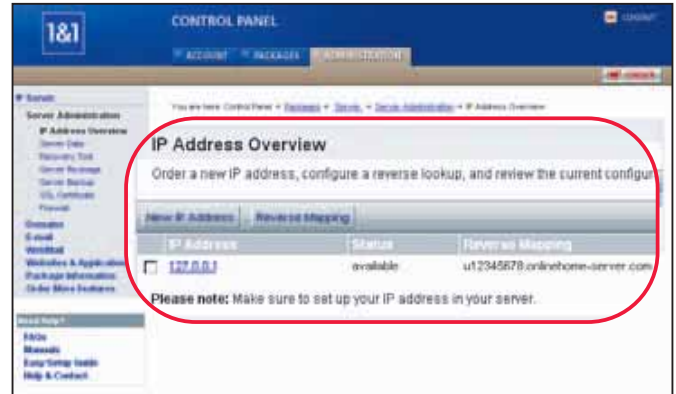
1&1

CONTROL PANEL

LOGOUT

ACCOUNT PACKAGES ADMINISTRATION

Server

Server Administration

IP Address Overview

Server Data

Recovery Tool

Server Reimage

Server Backup

SSL Certificate

Firewall

Domains

E-mail

WebMail

Websites & Applications

Package Information

Order More Features

Need Help?

FAQs

Manuals

Easy Setup Guide

Help & Contact

You are here: Control Panel » Packages » Server » Server Administration » IP Address Overview

IP Address Overview

Order a new IP address, configure a reverse lookup, and review the current configu

New IP Address

Reverse Mapping

| | IP Address | Status | Reverse Mapping |
|---|---|---|---|
| ☐ | 127.0.0.1 | available | u12345678.onlinehome-server.com |

Please note: Make sure to set up your IP address in your server.